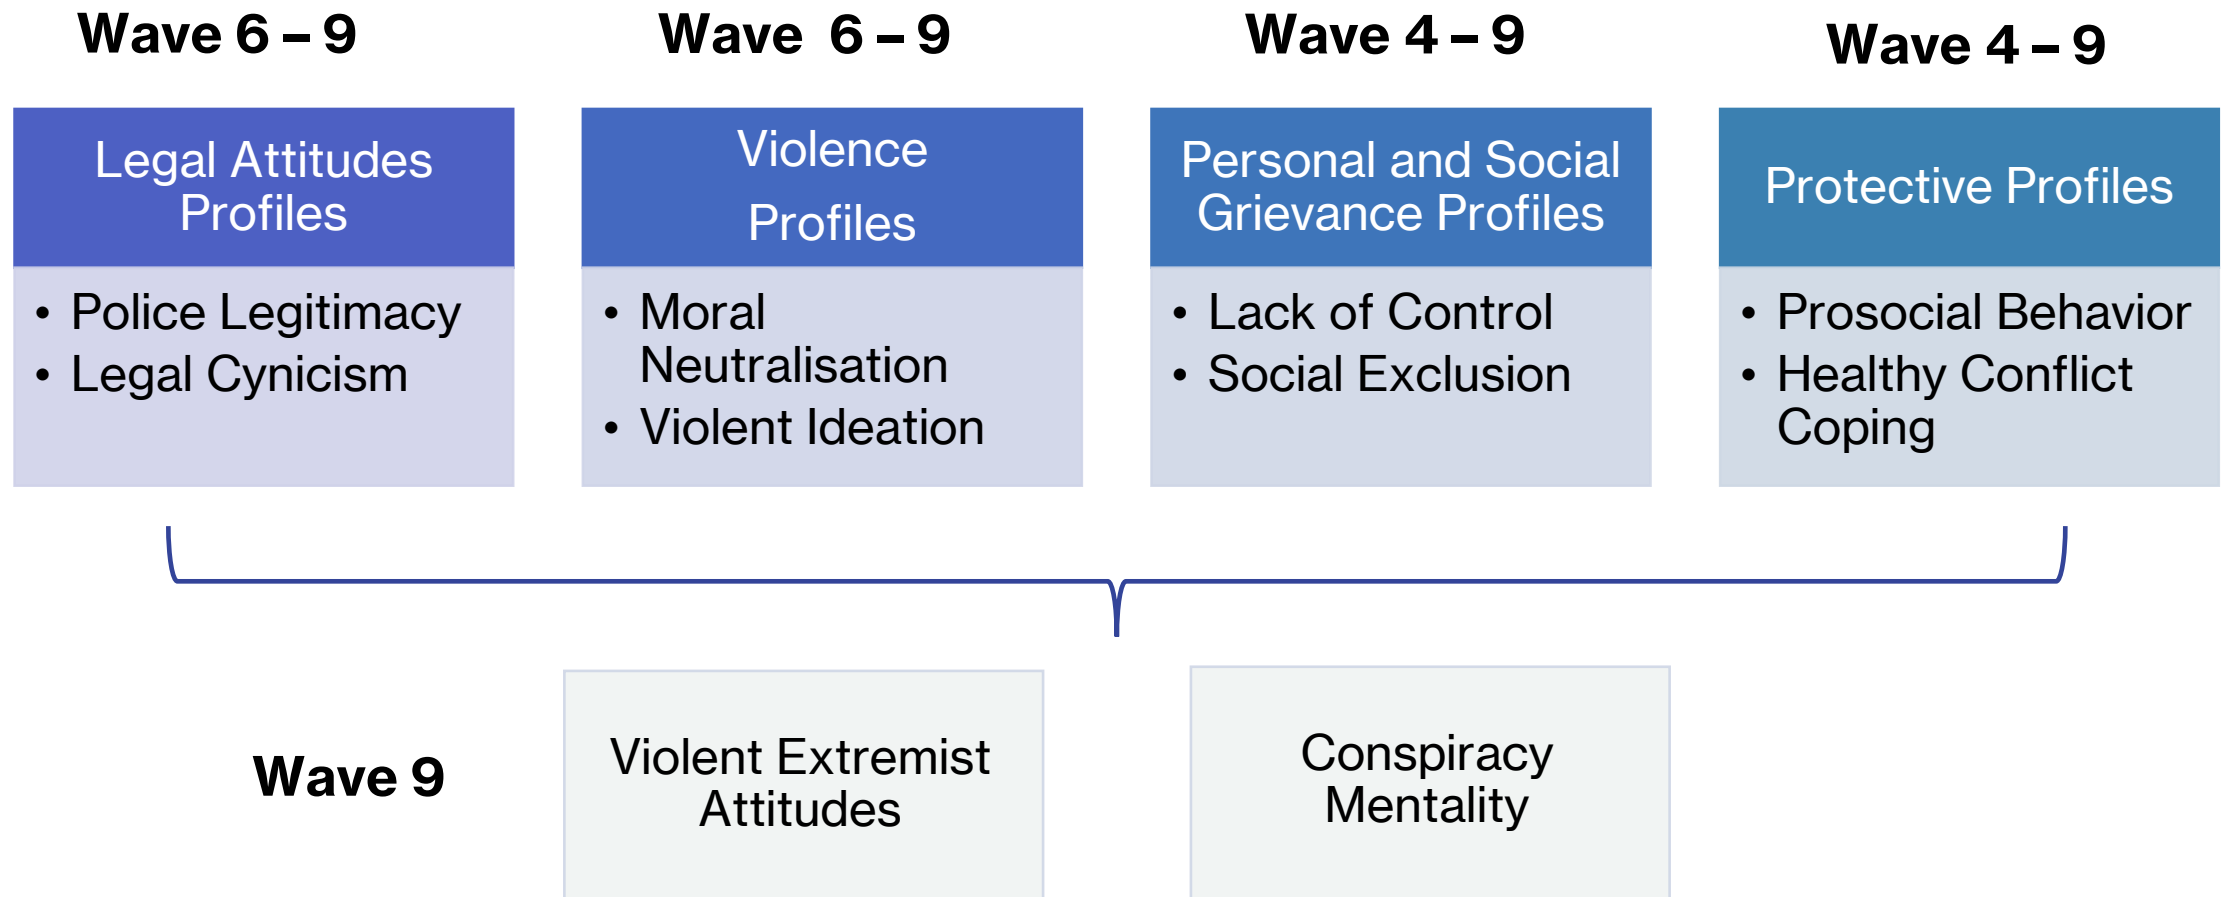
Wave 6 – 9

Legal Attitudes Profiles

- Police Legitimacy
- Legal Cynicism

Wave 6 – 9

Violence Profiles

- Moral Neutralisation
- Violent Ideation

Wave 4 – 9

Personal and Social Grievance Profiles

- Lack of Control
- Social Exclusion

Wave 4 – 9

Protective Profiles

- Prosocial Behavior
- Healthy Conflict Coping

Wave 9

Violent Extremist Attitudes

Conspiracy Mentality